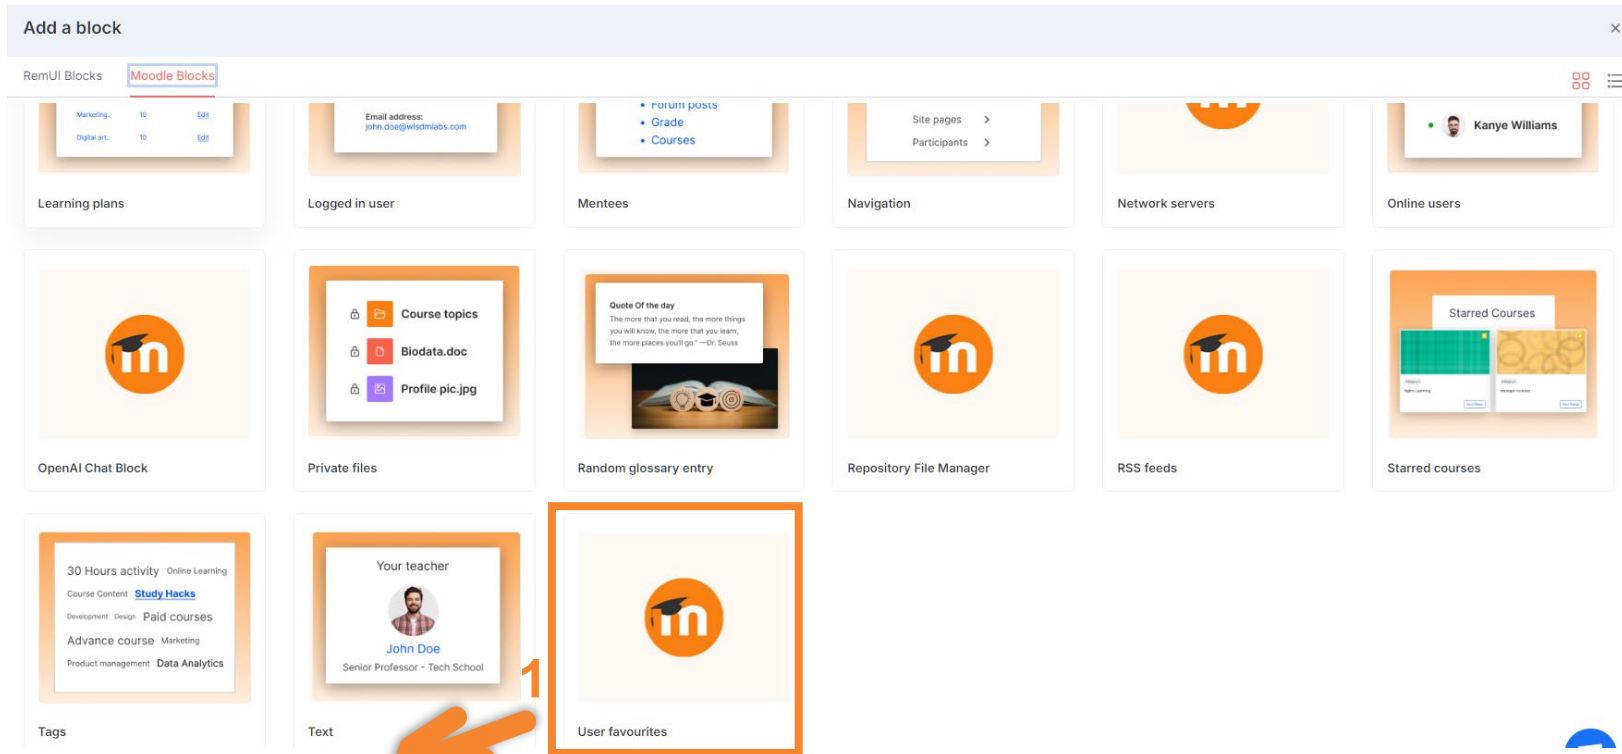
Add a block

×

RemUI Blocks Moodle Blocks

Marketing.. 10 Edit
Digital art.. 10 Edit

Learning plans

Email address:
john.doe@wisdmlabs.com

Logged in user

• Forum posts
• Grade
• Courses

Mentees

Site pages >
Participants >

Navigation

Network servers

Kanye Williams

Online users

OpenAI Chat Block

Course topics
Biodata.doc
Profile pic.jpg

Private files

Quote Of the day
The more that you read, the more things you will know, the more that you learn, the more places you'll go." —Dr. Seuss

Random glossary entry

Repository File Manager

RSS feeds

Starred Courses

Starred courses

30 Hours activity Online Learning
Course Content Study Hacks
Development Design Paid courses
Advance course Marketing
Product management Data Analytics

Tags

Your teacher
John Doe
Senior Professor - Tech School

Text

1

User favourites